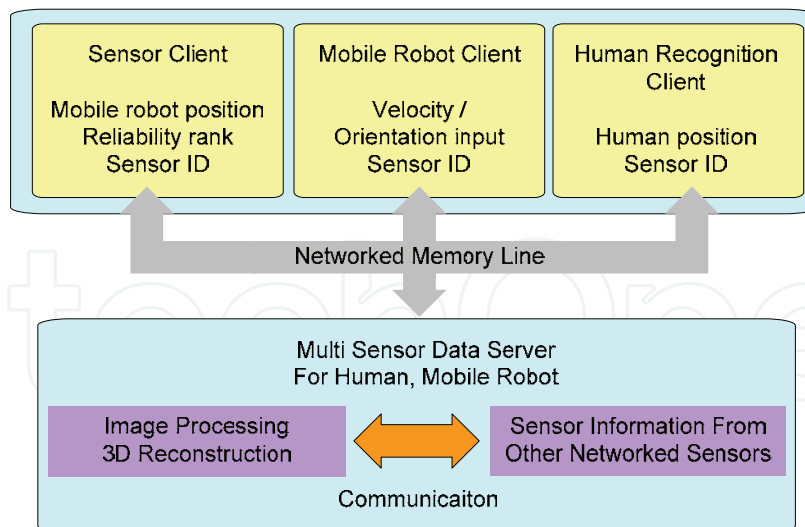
Sensor Client

Mobile robot position
Reliability rank
Sensor ID

Mobile Robot Client

Velocity /
Orientation input
Sensor ID

Human Recognition Client

Human position
Sensor ID

Networked Memory Line

Multi Sensor Data Server
For Human, Mobile Robot

Image Processing
3D Reconstruction

Sensor Information From
Other Networked Sensors

Communicaiton